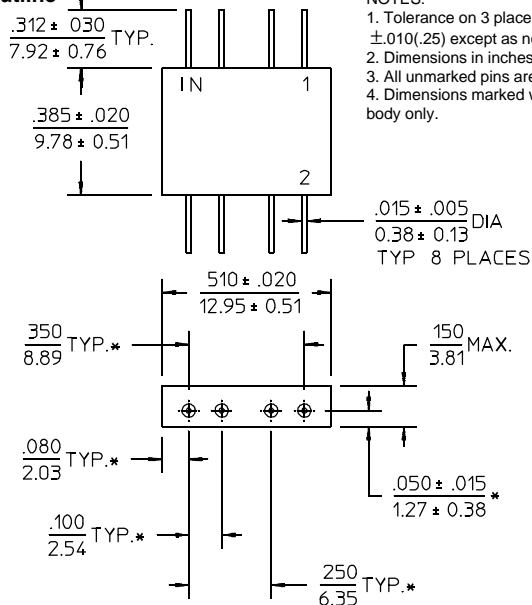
utline

$\frac{.312 \pm .030}{7.92 \pm 0.76}$ TYP.

$\frac{.385 \pm .020}{9.78 \pm 0.51}$

IN

1

2

$\frac{.015 \pm .005}{0.38 \pm 0.13}$ DIA
TYP 8 PLACES

$\frac{.510 \pm .020}{12.95 \pm 0.51}$

$\frac{.350}{8.89}$ TYP.*

$\frac{.150}{3.81}$ MAX.

$\frac{.080}{2.03}$ TYP.*

$\frac{.050 \pm .015}{1.27 \pm 0.38}$*

$\frac{.100}{2.54}$ TYP.*

$\frac{.250}{6.35}$ TYP.*

NOTES:
1. Tolerance on 3 place
±.010(.25) except as no
2. Dimensions in inches
3. All unmarked pins are
4. Dimensions marked w
body only.